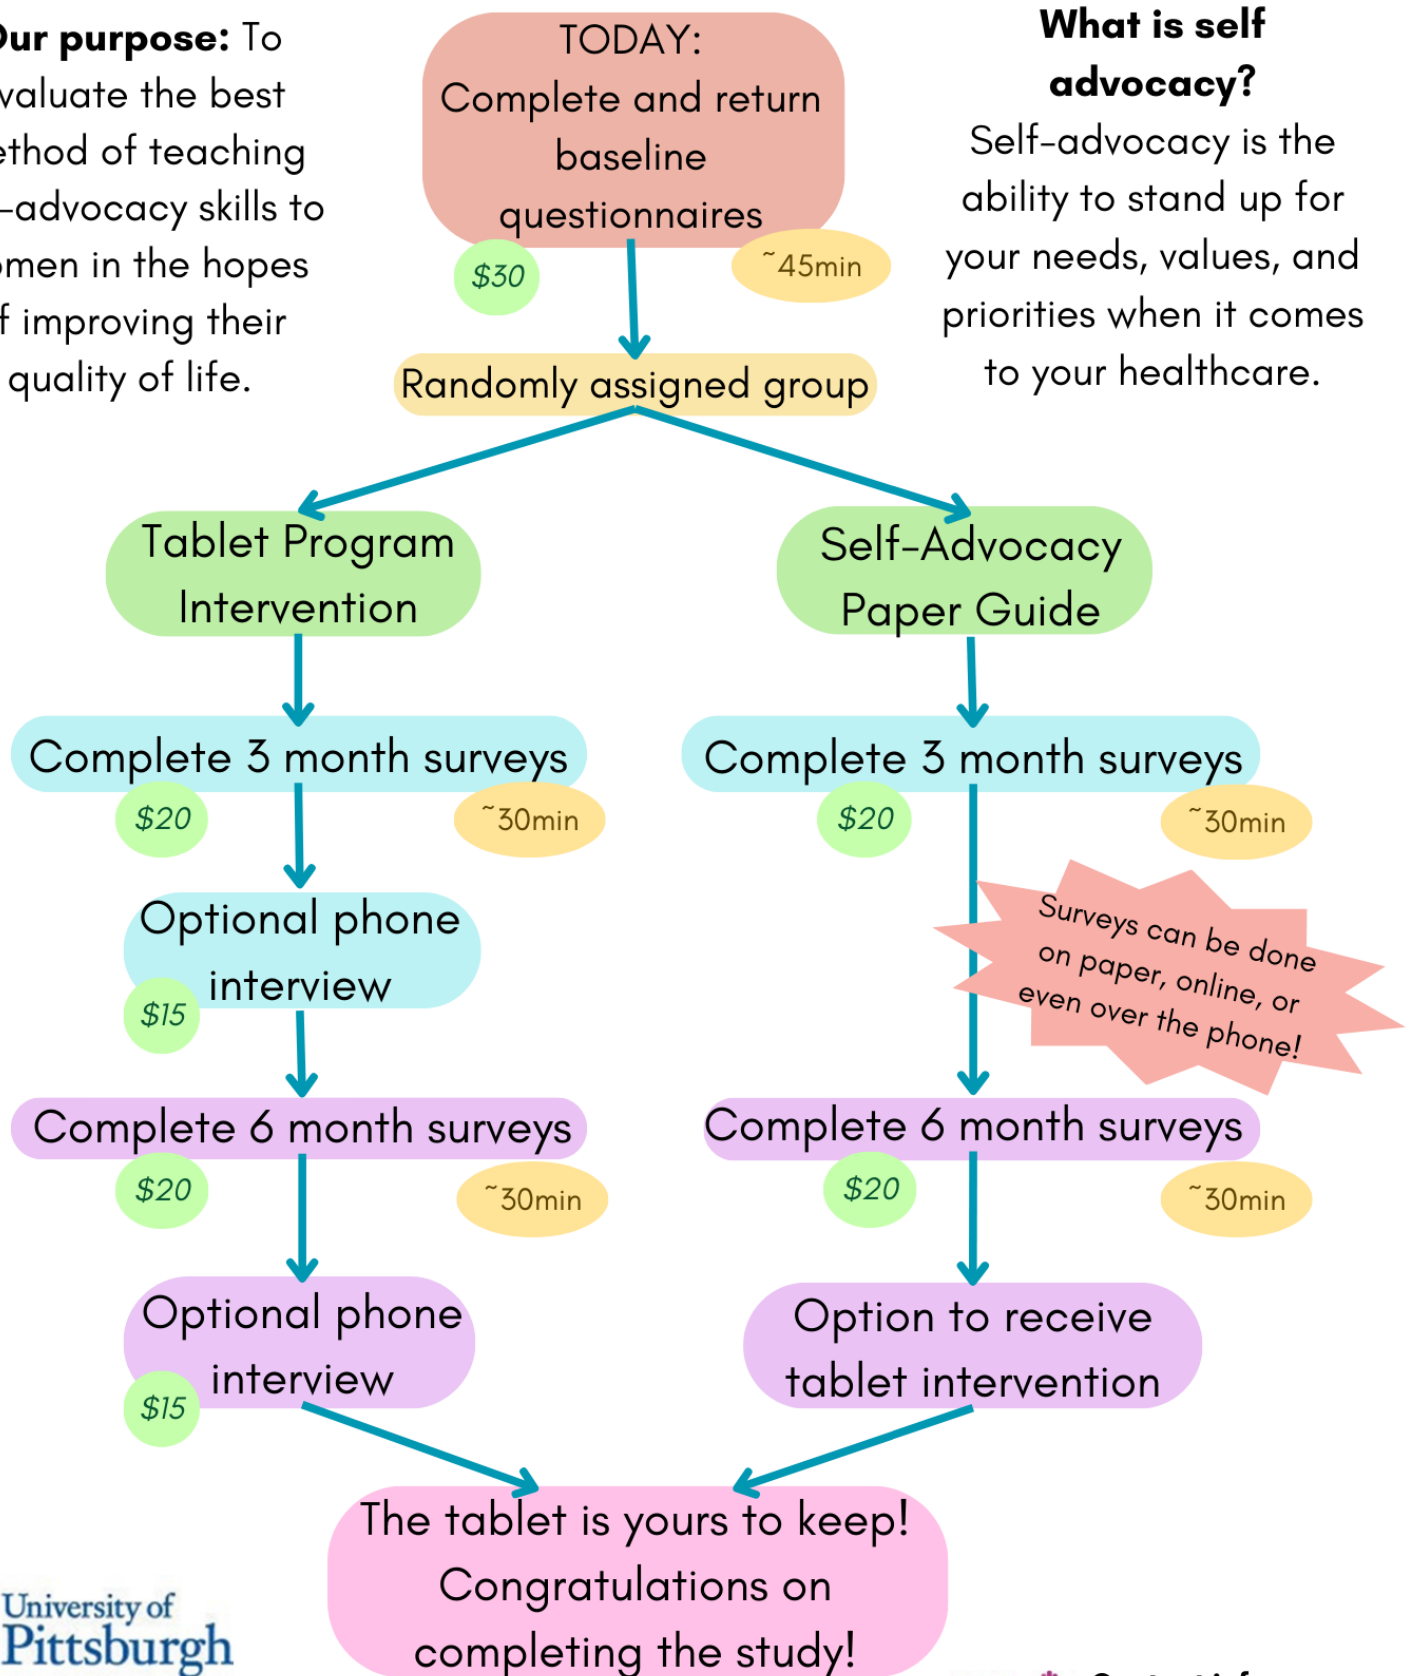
**ur purpose:** To valuate the best ethod of teaching -advocacy skills to men in the hopes f improving their quality of life.

TODAY:
Complete and return baseline questionnaires

$30

~45min

**What is self advocacy?**

Self-advocacy is the ability to stand up for your needs, values, and priorities when it comes to your healthcare.

Randomly assigned group

Tablet Program Intervention

Self-Advocacy Paper Guide

Complete 3 month surveys

$20

~30min

Complete 3 month surveys

$20

~30min

Optional phone interview

$15

Surveys can be done on paper, online, or even over the phone!

Complete 6 month surveys

$20

~30min

Complete 6 month surveys

$20

~30min

Optional phone interview

$15

Option to receive tablet intervention

The tablet is yours to keep! Congratulations on completing the study!

University of Pittsburgh